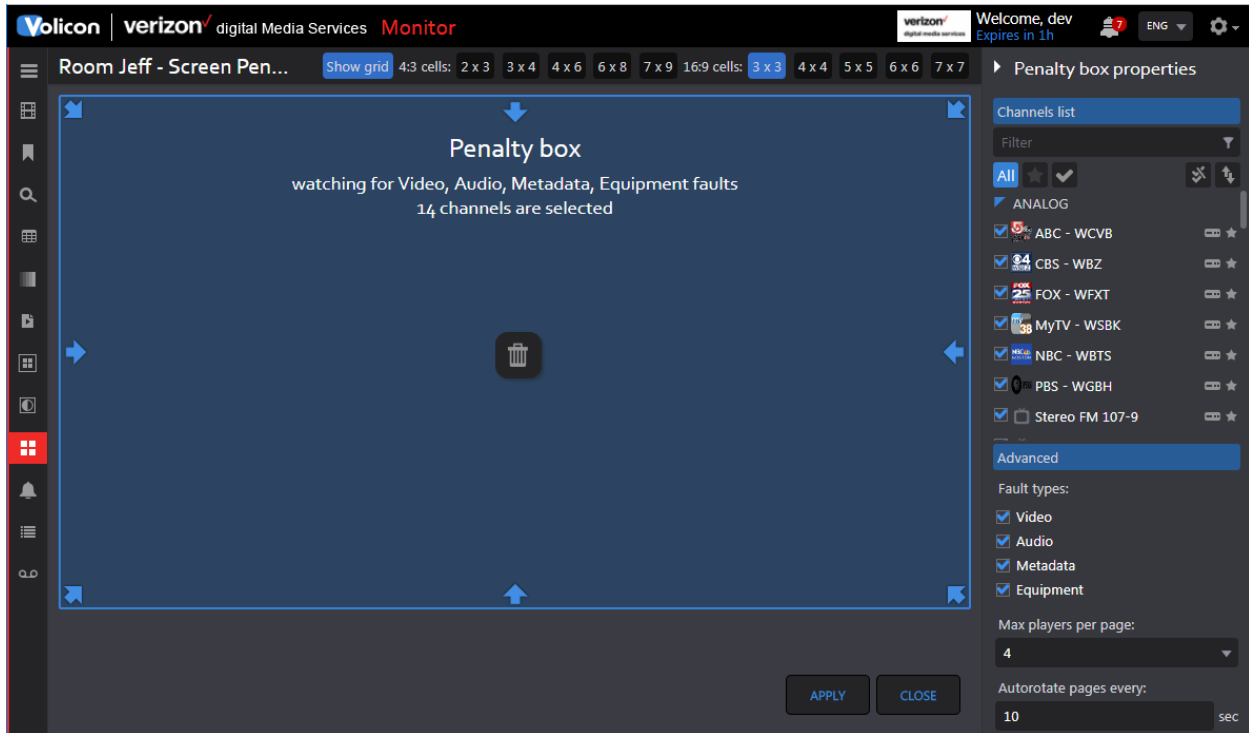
Volicon | verizon digital Media Services Monitor

verizon digital media services

Welcome, dev
Expires in 1h

7 ENG

Room Jeff - Screen Pen...

Show grid 4:3 cells: 2 x 3 3 x 4 4 x 6 6 x 8 7 x 9 16:9 cells: 3 x 3 4 x 4 5 x 5 6 x 6 7 x 7

Penalty box

watching for Video, Audio, Metadata, Equipment faults
14 channels are selected

APPLY CLOSE

Penalty box properties

Channels list

Filter

All

ANALOG

ABC - WCVB

CBS - WBZ

FOX - WFXT

MyTV - WSBK

NBC - WBTS

PBS - WGBH

Stereo FM 107-9

Advanced

Fault types:

Video

Audio

Metadata

Equipment

Max players per page:

4

Autorotate pages every:

10 sec